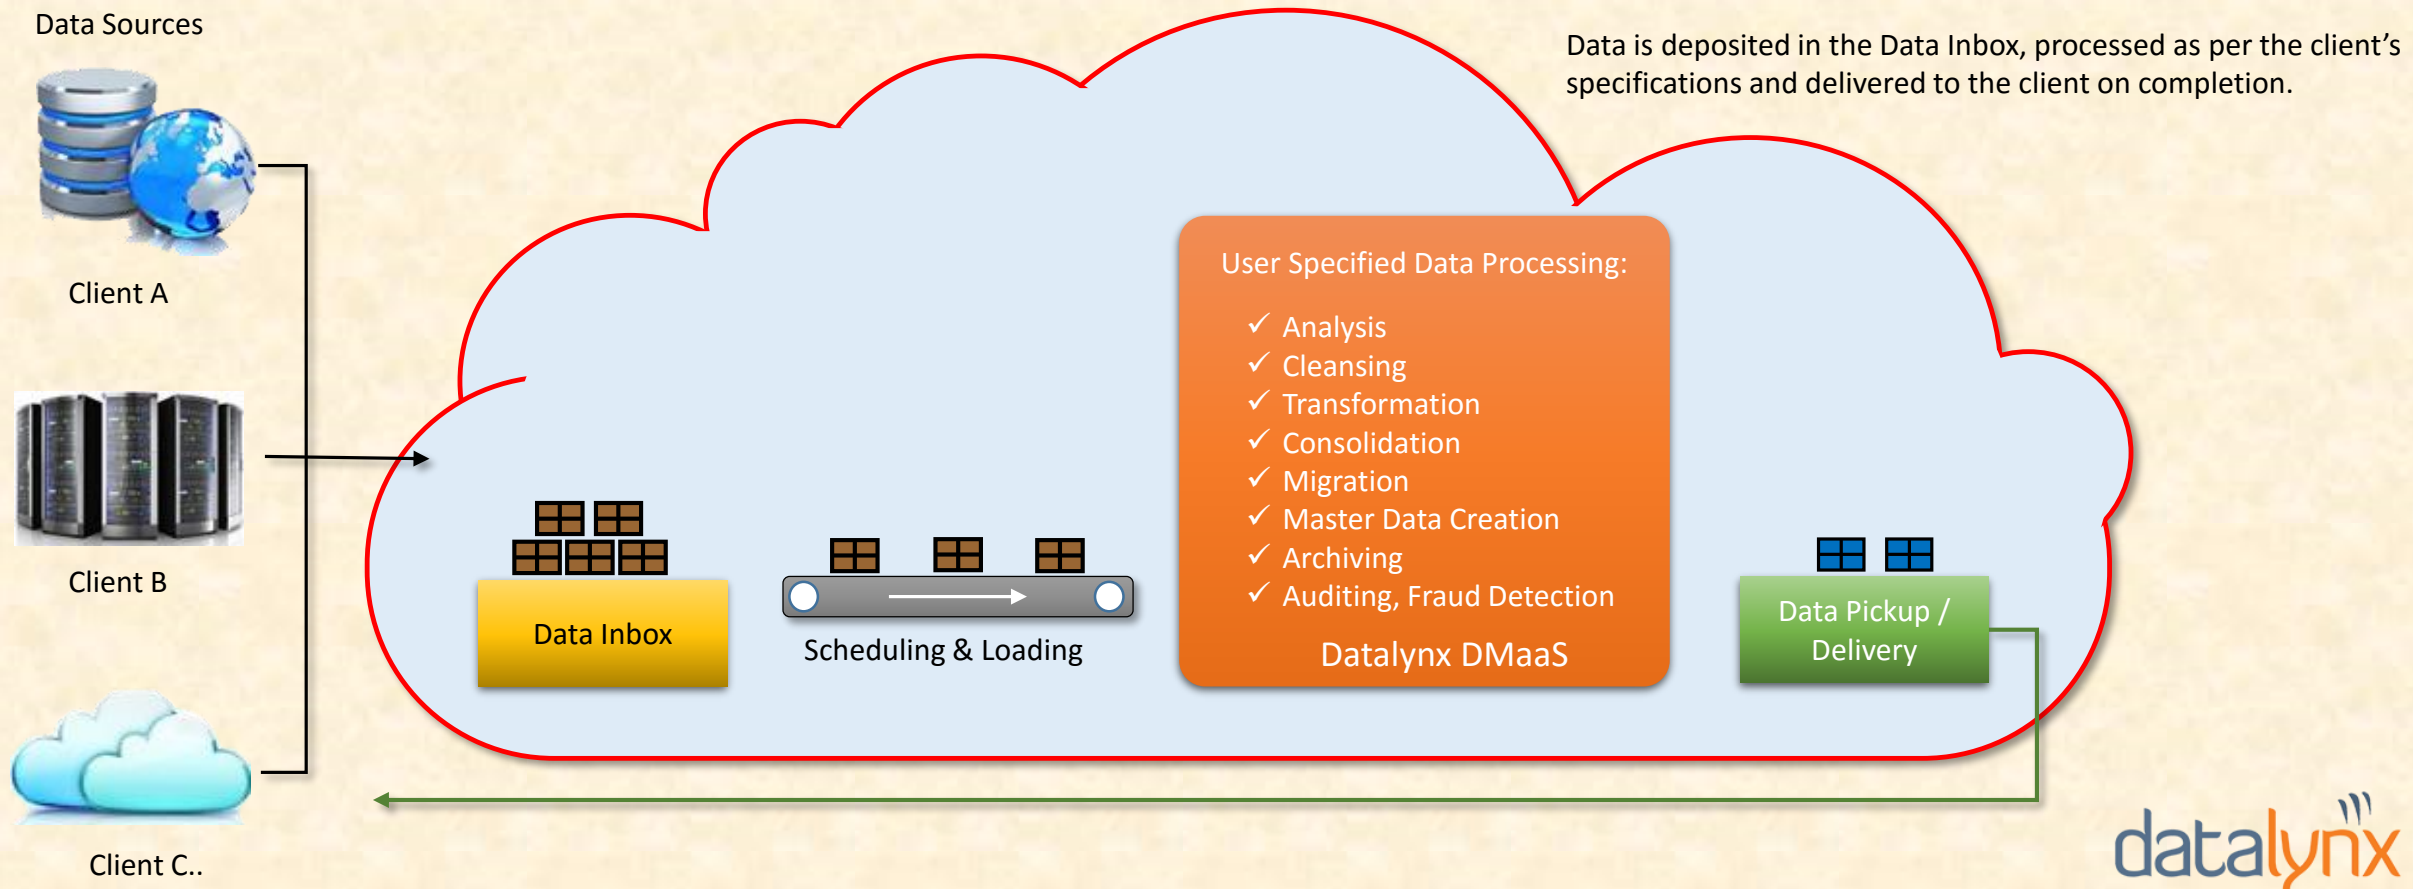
Data Sources

Client A

Client B

Client C..

Data is deposited in the Data Inbox, processed as per the client's specifications and delivered to the client on completion.

User Specified Data Processing:

✓ Analysis
✓ Cleansing
✓ Transformation
✓ Consolidation
✓ Migration
✓ Master Data Creation
✓ Archiving
✓ Auditing, Fraud Detection

Datalynx DMaaS

Data Inbox

Scheduling & Loading

Data Pickup / Delivery

datalynx